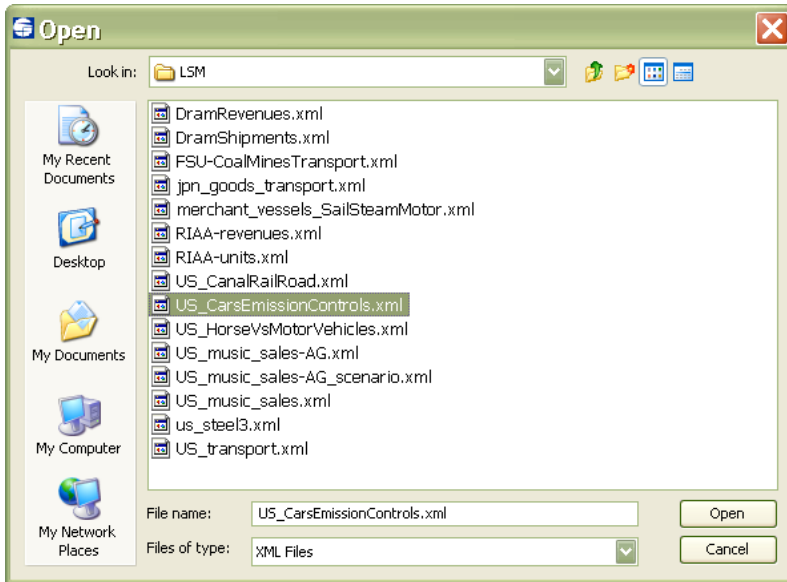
Open

Look in: LSM

My Recent Documents

Desktop

My Documents

My Computer

My Network Places

DramRevenues.xml
DramShipments.xml
FSU-CoalMinesTransport.xml
jpn_goods_transport.xml
merchant_vessels_SailSteamMotor.xml
RIAA-revenues.xml
RIAA-units.xml
US_CanalRailRoad.xml
US_CarsEmissionControls.xml
US_HorseVsMotorVehicles.xml
US_music_sales-AG.xml
US_music_sales-AG_scenario.xml
US_music_sales.xml
us_steel3.xml
US_transport.xml

File name: US_CarsEmissionControls.xml

Files of type: XML Files

Open

Cancel